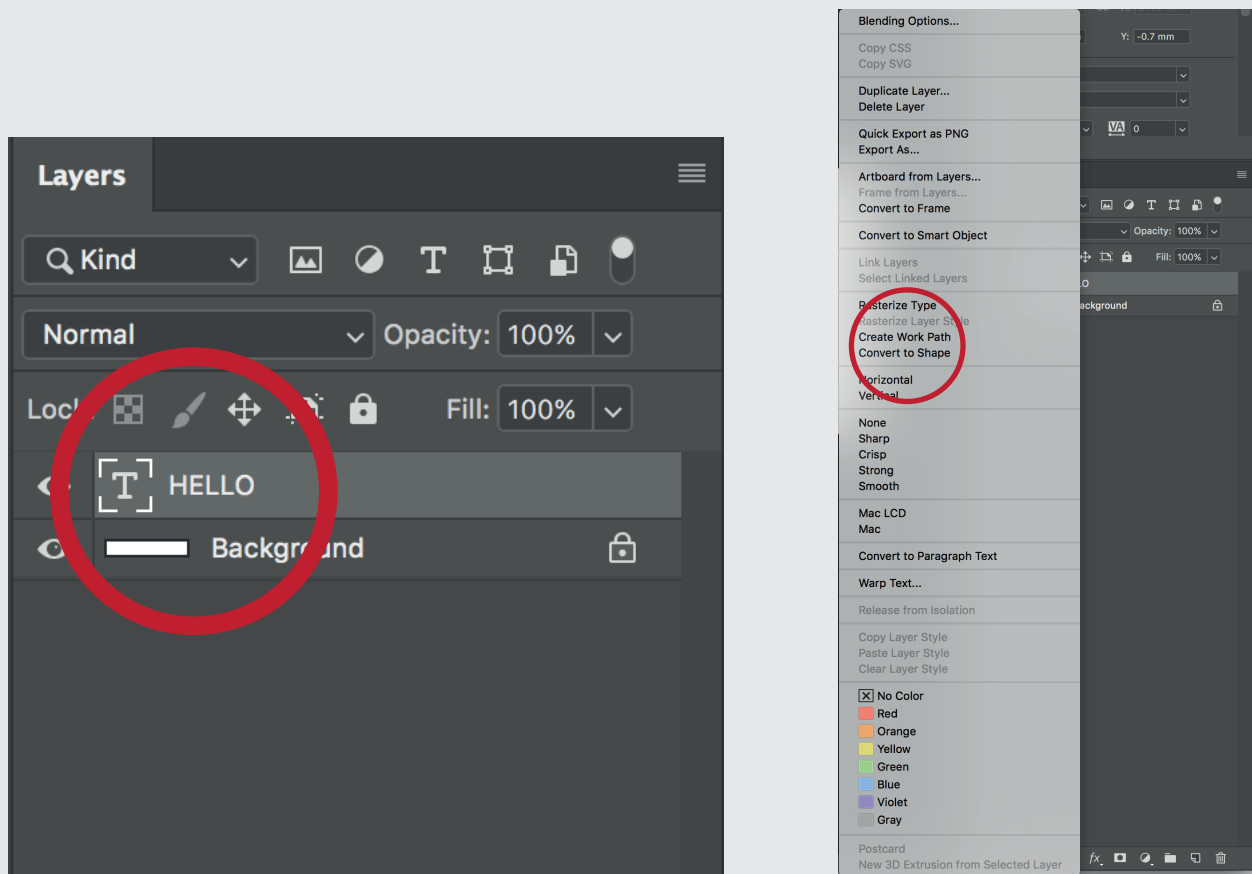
Layers

Kind

Normal

Opacity: 100%

Lock:

Fill: 100%

HELLO

Background

Blending Options...

Copy CSS
Copy SVG

Duplicate Layer...
Delete Layer

Quick Export as PNG
Export As...

Artboard from Layers...
Frame from Layers...
Convert to Frame

Convert to Smart Object

Link Layers
Select Linked Layers

Rasterize Type
Rasterize Layer Style
Create Work Path
Convert to Shape

Horizontal
Vertical

None
Sharp
Crisp
Strong
Smooth

Mac LCD
Mac

Convert to Paragraph Text

Warp Text...

Release from Isolation

Copy Layer Style
Paste Layer Style
Clear Layer Style

No Color
Red
Orange
Yellow
Green
Blue
Violet
Gray

Postcard
New 3D Extrusion from Selected Layer

Y: -0.7 mm

0

Opacity: 100%

Fill: 100%

LO

ackground

fx